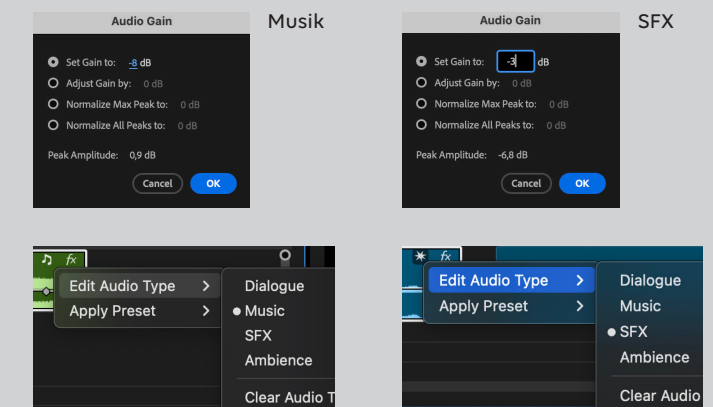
Audio Gain

Musik

Set Gain to: -8 dB
Adjust Gain by: 0 dB
Normalize Max Peak to: 0 dB
Normalize All Peaks to: 0 dB

Peak Amplitude: 0,9 dB

Cancel OK

Audio Gain

SFX

Set Gain to: -3 dB
Adjust Gain by: 0 dB
Normalize Max Peak to: 0 dB
Normalize All Peaks to: 0 dB

Peak Amplitude: -6,8 dB

Cancel OK

fx
Edit Audio Type >
Apply Preset >

Dialogue
Music
SFX
Ambience
Clear Audio T

fx
Edit Audio Type >
Apply Preset >

Dialogue
Music
SFX
Ambience
Clear Audio